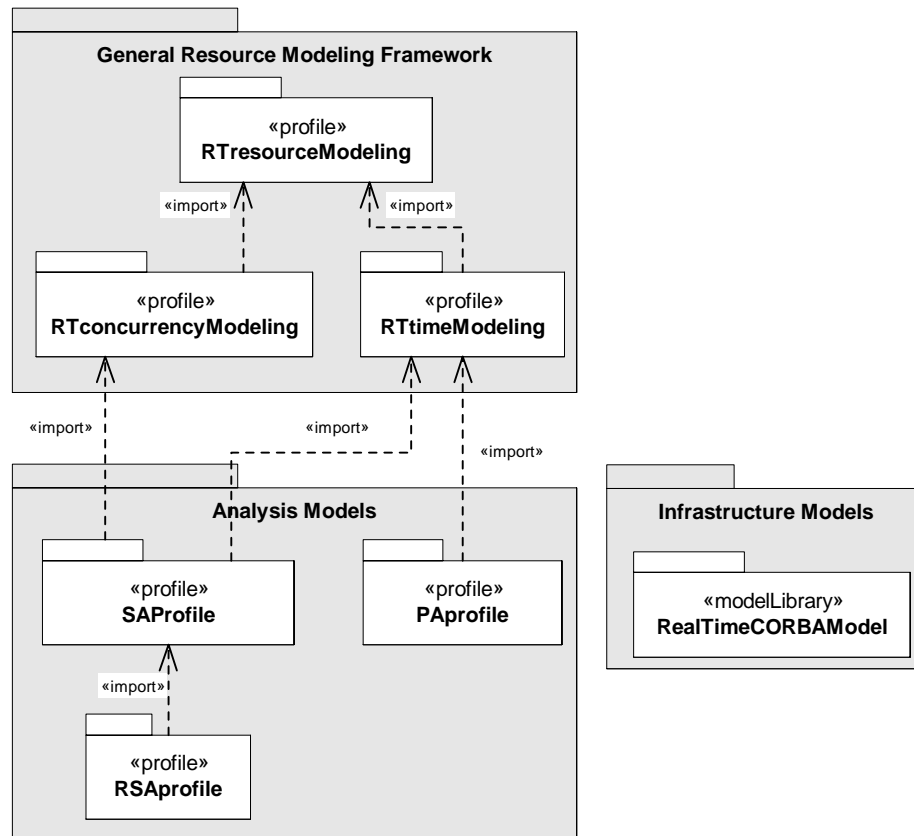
General Resource Modeling Framework

«profile»
RTresourceModeling

«import»

«import»

«profile»
RTconcurrencyModeling

«profile»
RTtimeModeling

«import»

«import»

«import»

Analysis Models

«profile»
SAProfile

«profile»
PAprofile

«import»

«profile»
RSAprofile

Infrastructure Models

«modelLibrary»
RealTimeCORBAModel